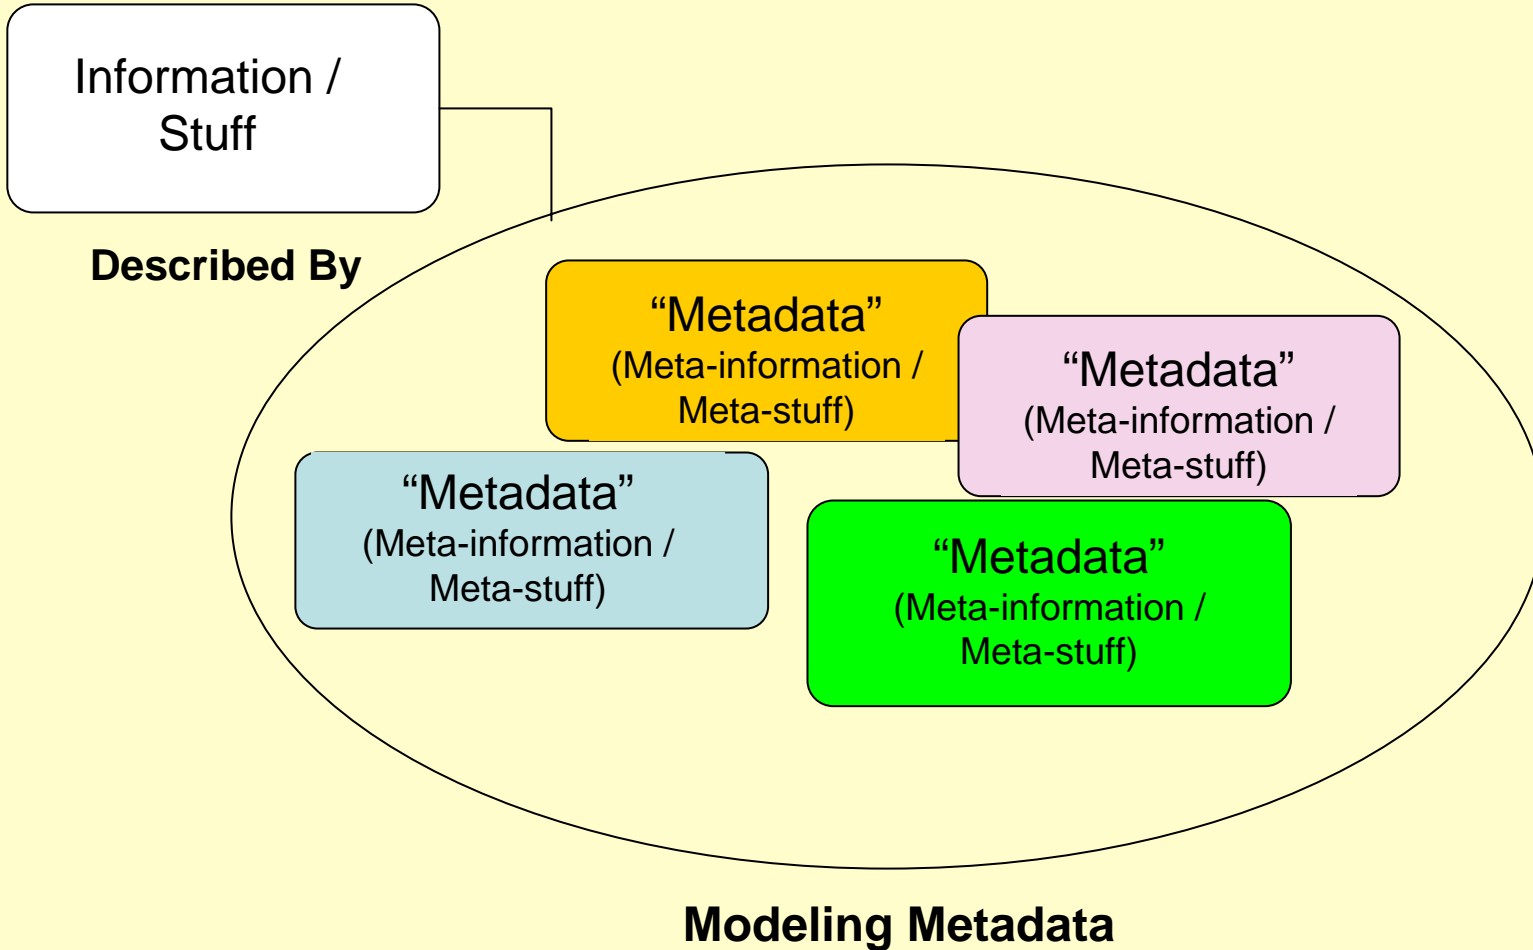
Information / Stuff

Described By

“Metadata” (Meta-information / Meta-stuff)

“Metadata” (Meta-information / Meta-stuff)

“Metadata” (Meta-information / Meta-stuff)

“Metadata” (Meta-information / Meta-stuff)

Modeling Metadata